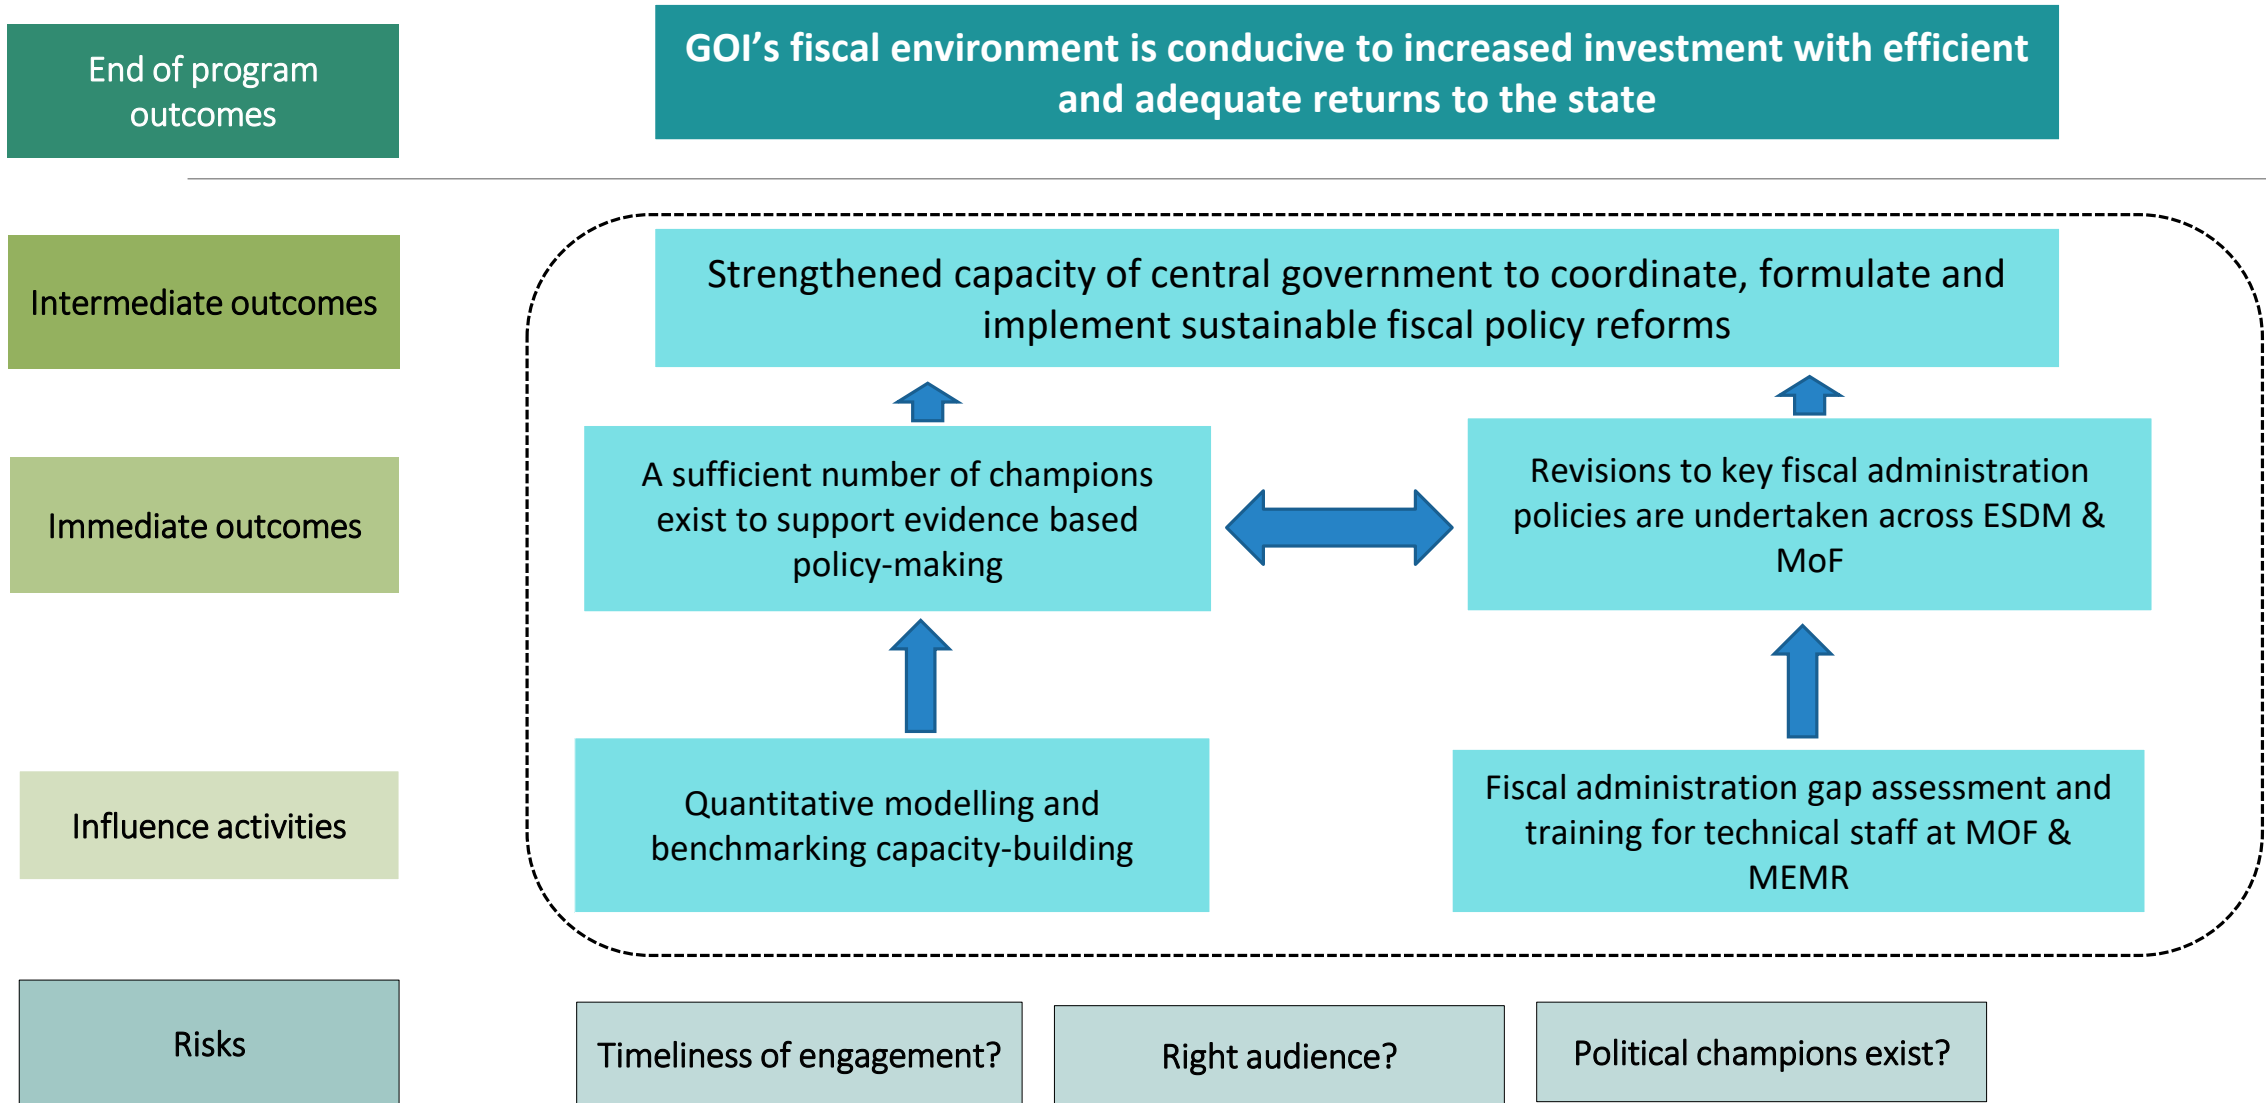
End of program outcomes

GOI’s fiscal environment is conducive to increased investment with efficient and adequate returns to the state

Intermediate outcomes

Strengthened capacity of central government to coordinate, formulate and implement sustainable fiscal policy reforms

Immediate outcomes

A sufficient number of champions exist to support evidence based policy-making

Revisions to key fiscal administration policies are undertaken across ESDM & MoF

Influence activities

Quantitative modelling and benchmarking capacity-building

Fiscal administration gap assessment and training for technical staff at MOF & MEMR

Risks

Timeliness of engagement?

Right audience?

Political champions exist?